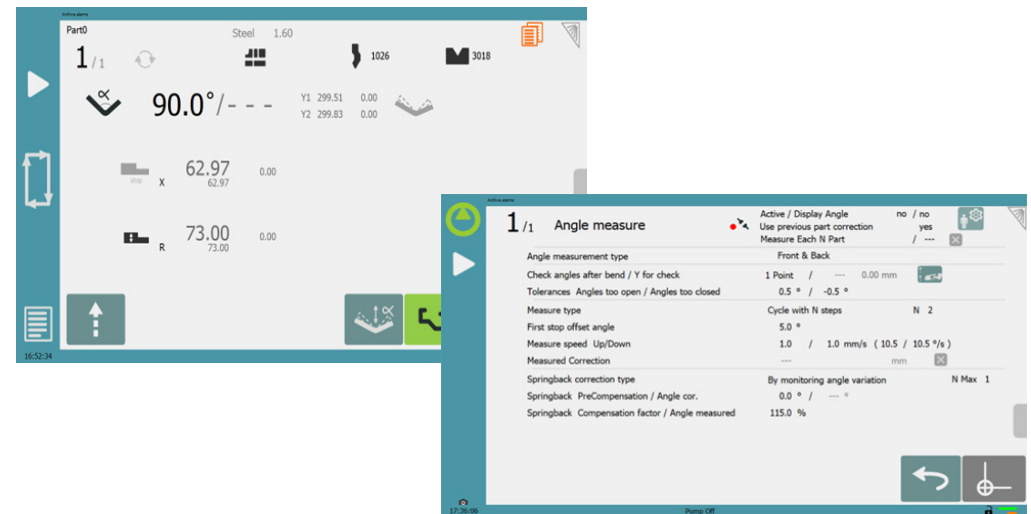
Active alarms
Part0
Steel 1.60
$1_{/1}$
1026
3018
90.0°/- - -
Y1 299.51 0.00
Y2 299.83 0.00
62.97
62.97
X
0.00
73.00
73.00
R
0.00
16:52:34

Active alarms
$1_{/1}$ Angle measure
Active / Display Angle no / no
Use previous part correction yes
Measure Each N Part / ---
Angle measurement type Front & Back
Check angles after bend / Y for check 1 Point / --- 0.00 mm
Tolerances Angles too open / Angles too closed 0.5 ° / -0.5 °
Measure type Cycle with N steps N 2
First stop offset angle 5.0 °
Measure speed Up/Down 1.0 / 1.0 mm/s ( 10.5 / 10.5 °/s )
Measured Correction --- mm
Springback correction type By monitoring angle variation N Max 1
Springback PreCompensation / Angle cor. 0.0 ° / --- °
Springback Compensation factor / Angle measured 115.0 %
17:36:06
Pump Off